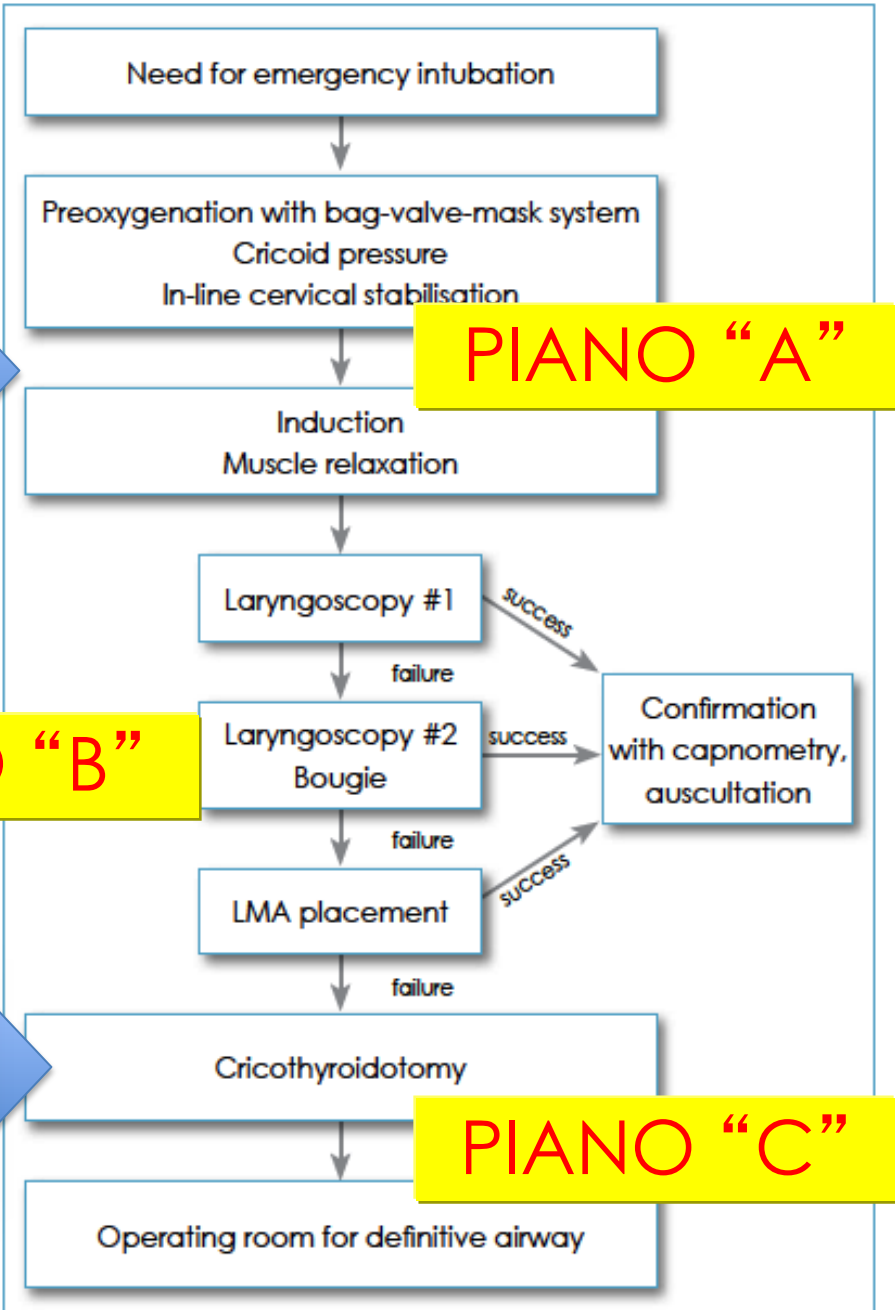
Need for emergency intubation

Preoxygenation with bag-valve-mask system
Cricoid pressure
In-line cervical stabilisation

PIANO “A”

Induction
Muscle relaxation

Laryngoscopy #1

success

failure

Laryngoscopy #2
Bougie

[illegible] “B”

success

Confirmation with capnometry, auscultation

failure

LMA placement

success

failure

Cricothyroidotomy

PIANO “C”

Operating room for definitive airway